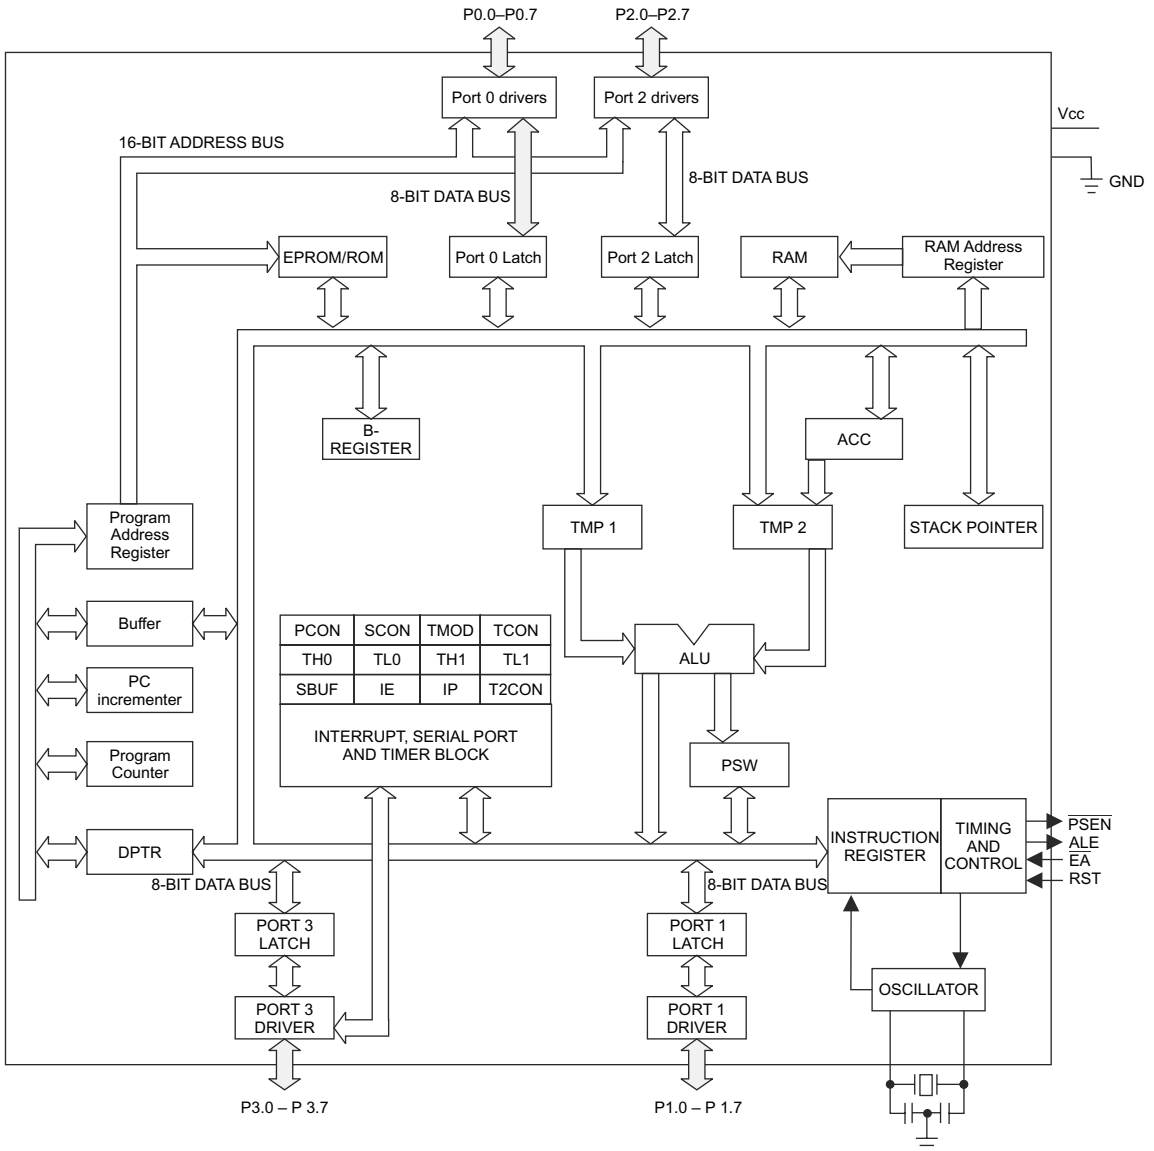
P0.0–P0.7
P2.0–P2.7
Port 0 drivers
Port 2 drivers
Vcc
16-BIT ADDRESS BUS
GND
8-BIT DATA BUS
8-BIT DATA BUS
EPROM/ROM
Port 0 Latch
Port 2 Latch
RAM
RAM Address Register
B-REGISTER
ACC
Program Address Register
TMP 1
TMP 2
STACK POINTER
Buffer

| PCON | SCON | TMOD | TCON |
|---|---|---|---|
| TH0 | TL0 | TH1 | TL1 |
| SBUF | IE | IP | T2CON |

ALU
PC incrementer
INTERRUPT, SERIAL PORT AND TIMER BLOCK
Program Counter
PSW
INSTRUCTION REGISTER
TIMING AND CONTROL
$\overline{PSEN}$
ALE
$\overline{EA}$
RST
DPTR
8-BIT DATA BUS
8-BIT DATA BUS
PORT 3 LATCH
PORT 1 LATCH
PORT 3 DRIVER
PORT 1 DRIVER
OSCILLATOR
P3.0 – P 3.7
P1.0 – P 1.7